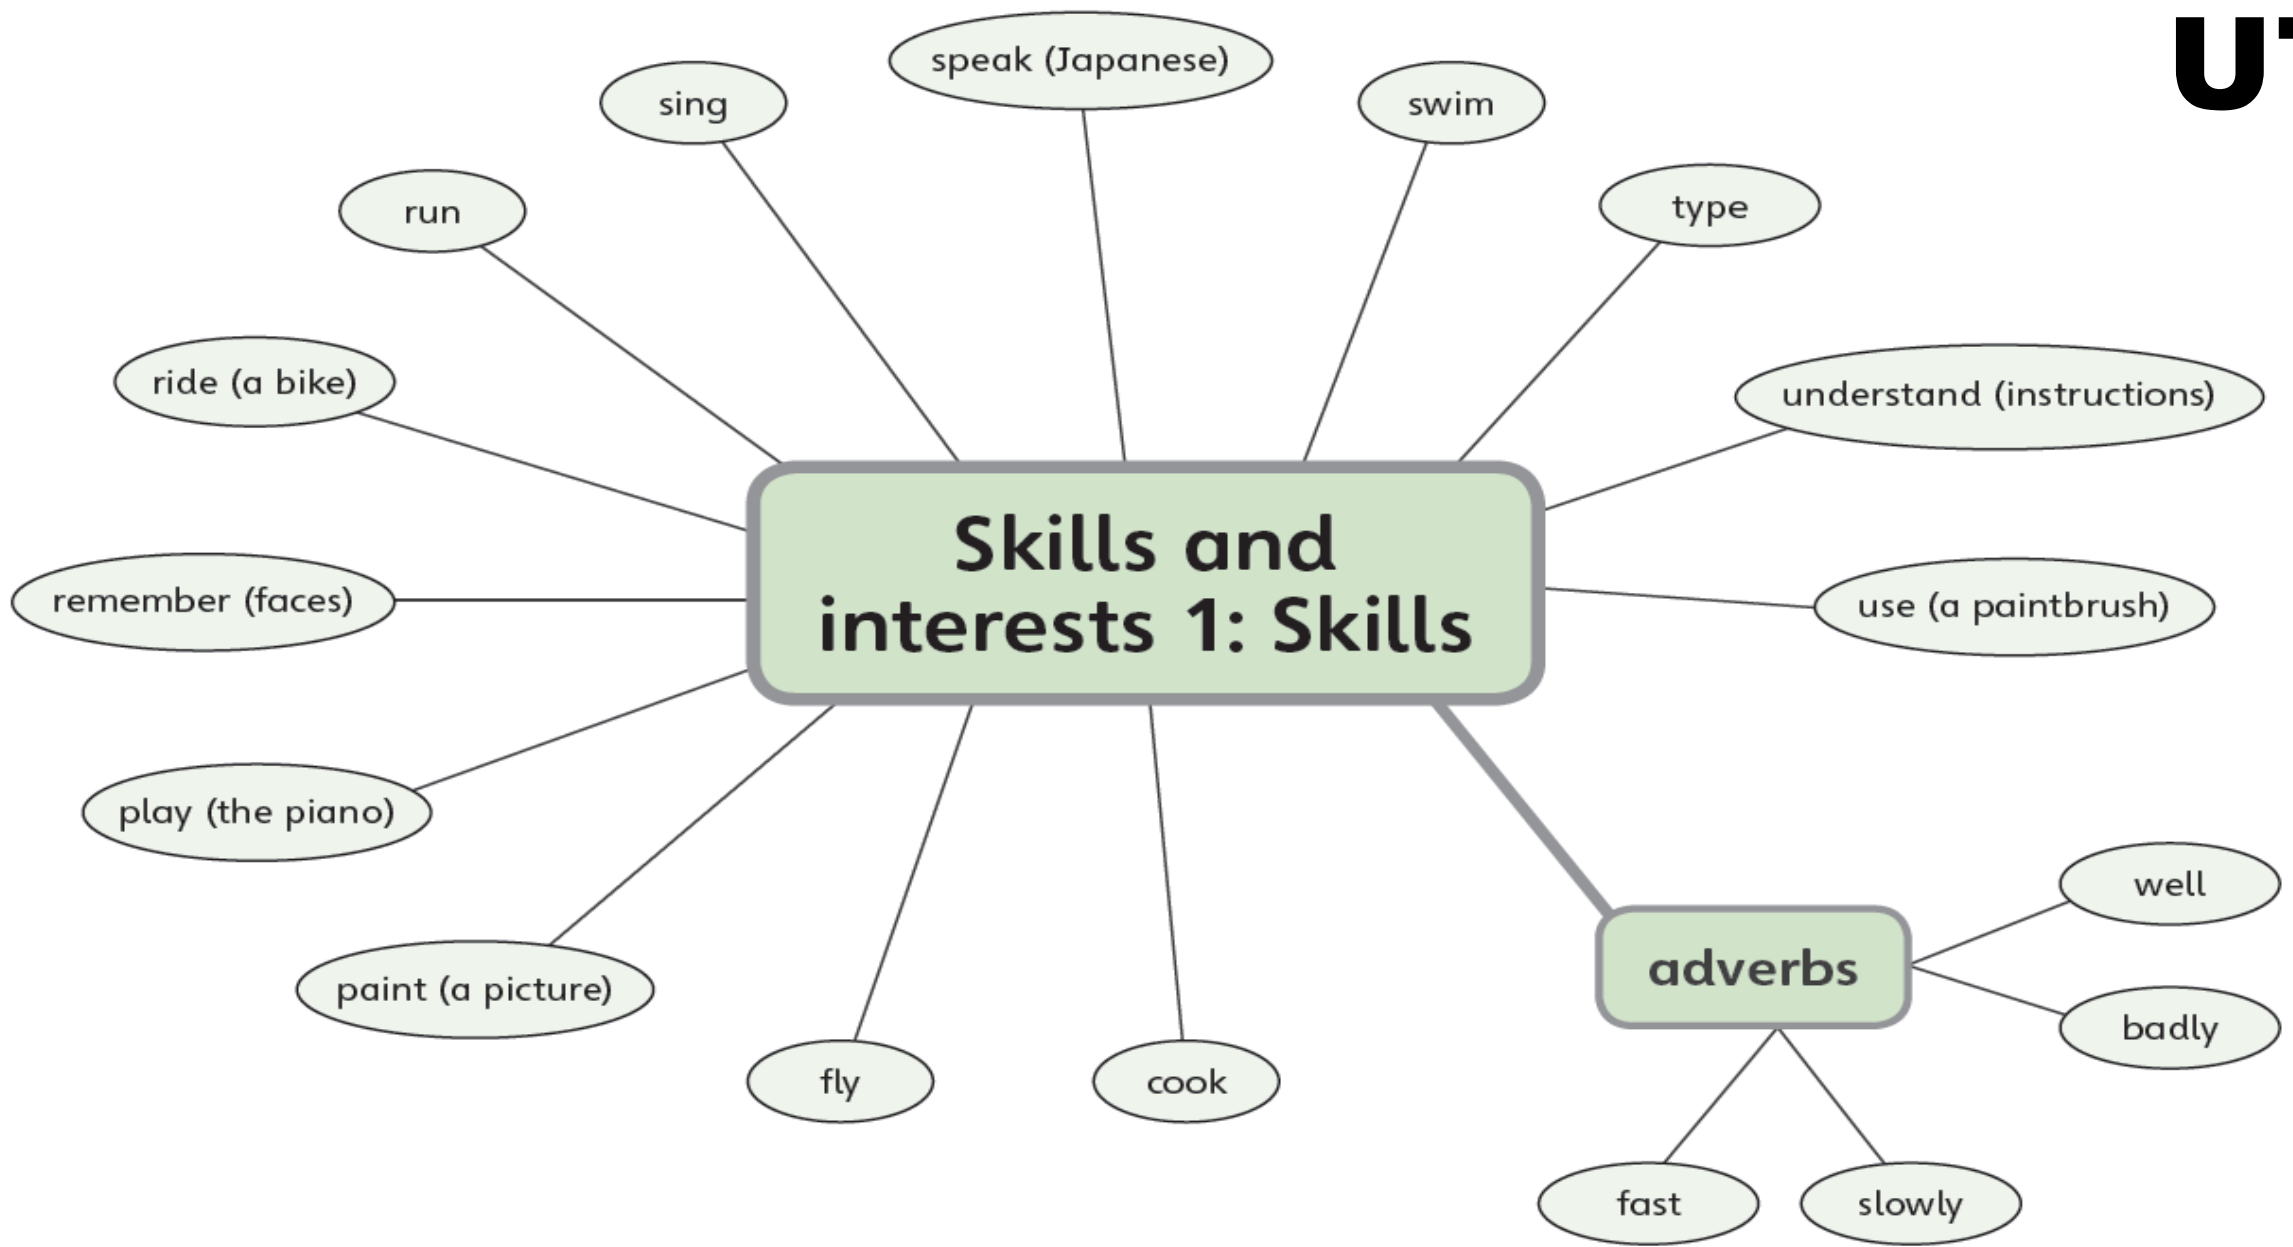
U

speak (Japanese)

sing

swim

run

type

ride (a bike)

understand (instructions)

Skills and interests 1: Skills

remember (faces)

use (a paintbrush)

play (the piano)

well

adverbs

badly

paint (a picture)

fly

cook

fast

slowly